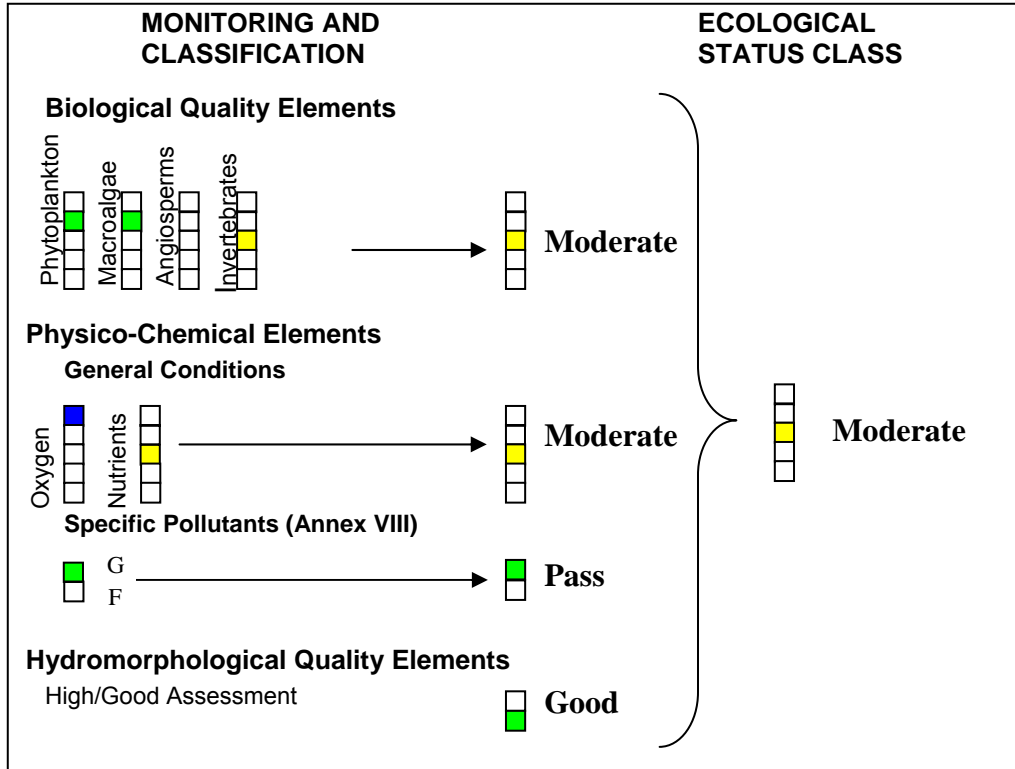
MONITORING AND CLASSIFICATION

ECOLOGICAL STATUS CLASS

Biological Quality Elements

Phytoplankton

Macroalgae

Angiosperms

Invertebrates

Moderate

Physico-Chemical Elements

General Conditions

Oxygen

Nutrients

Moderate

Moderate

Specific Pollutants (Annex VIII)

G

F

Pass

Hydromorphological Quality Elements

High/Good Assessment

Good